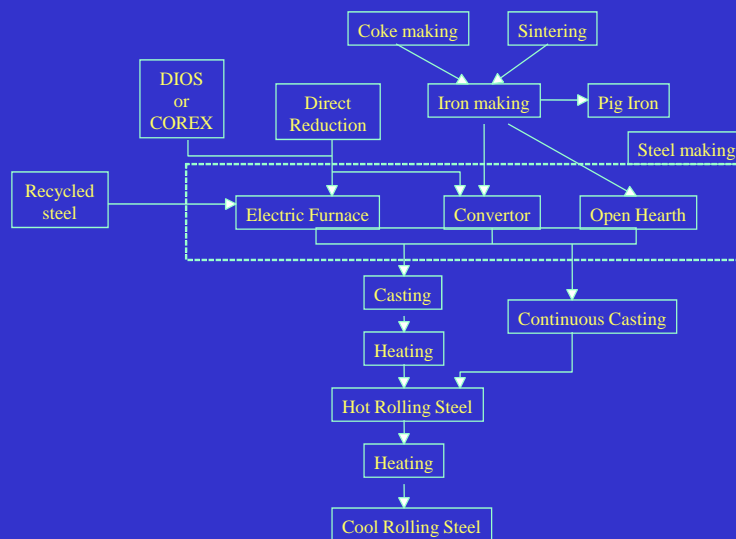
Coke making

Sintering

DIOS
or
COREX

Direct Reduction

Iron making

Pig Iron

Steel making

Recycled steel

Electric Furnace

Convertor

Open Hearth

Casting

Continuous Casting

Heating

Hot Rolling Steel

Heating

Cool Rolling Steel